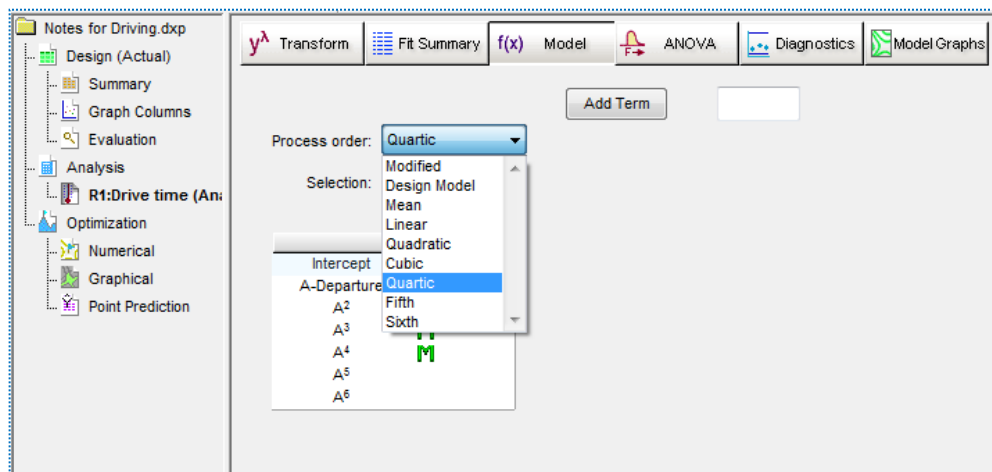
Notes for Driving.dxp
Design (Actual)
Summary
Graph Columns
Evaluation
Analysis
R1:Drive time (Ana
Optimization
Numerical
Graphical
Point Prediction

$y^{\lambda}$ Transform
Fit Summary
f(x) Model
ANOVA
Diagnostics
Model Graphs

Add Term

Process order: Quartic

Selection:

Modified
Design Model
Mean
Linear
Quadratic
Cubic
Quartic
Fifth
Sixth

Intercept
A-Departure
$A^2$
$A^3$
$A^4$ M
$A^5$
$A^6$